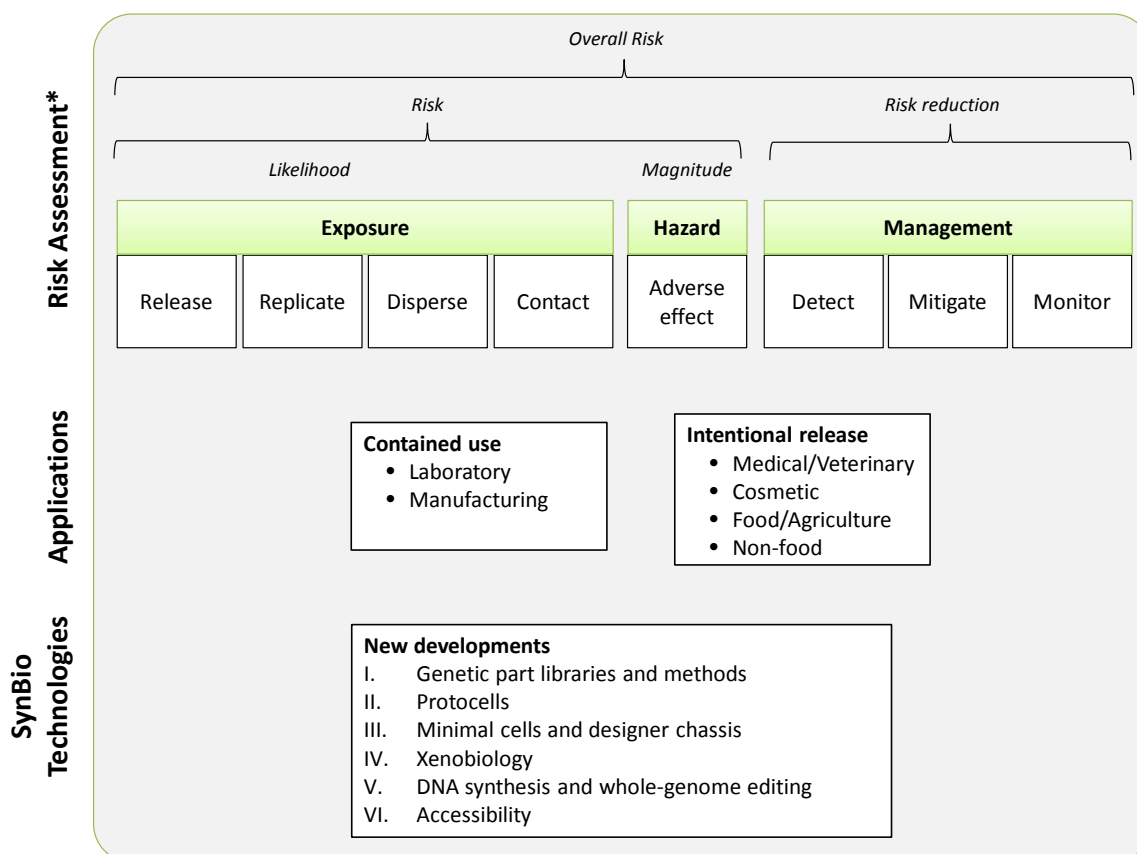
Risk Assessment*

Overall Risk

Risk

Risk reduction

Likelihood

Magnitude

Exposure

Hazard

Management

Release

Replicate

Disperse

Contact

Adverse effect

Detect

Mitigate

Monitor

Applications

Contained use
• Laboratory
• Manufacturing

Intentional release
• Medical/Veterinary
• Cosmetic
• Food/Agriculture
• Non-food

SynBio Technologies

New developments
I. Genetic part libraries and methods
II. Protocells
III. Minimal cells and designer chassis
IV. Xenobiology
V. DNA synthesis and whole-genome editing
VI. Accessibility